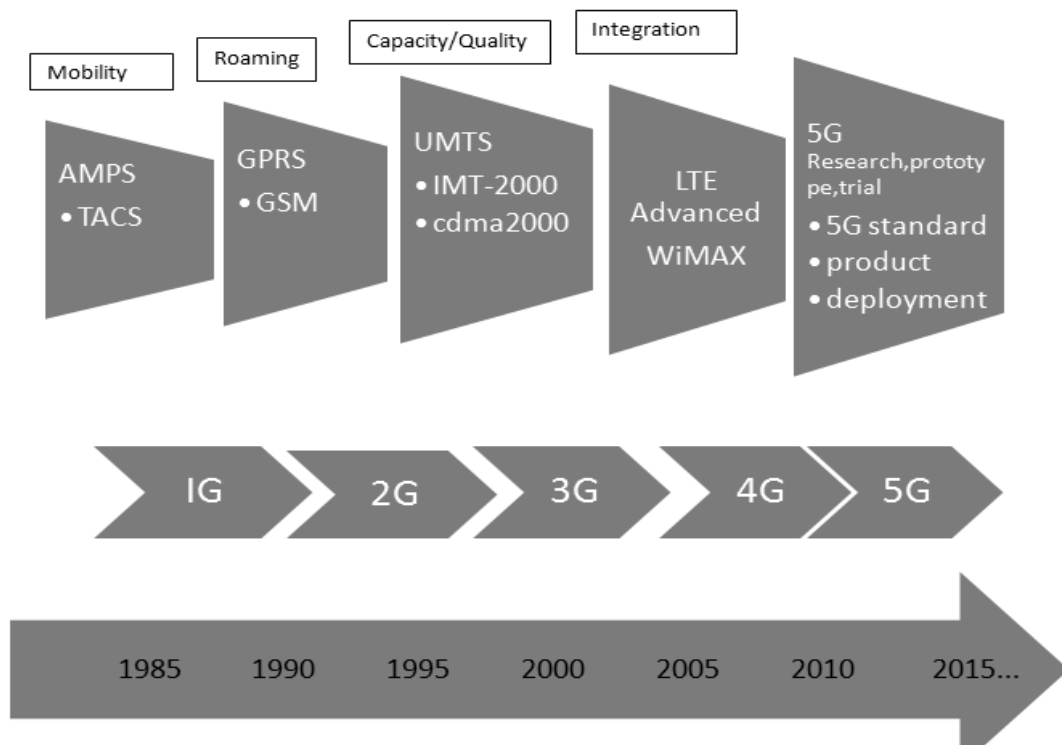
Mobility

Roaming

Capacity/Quality

Integration

AMPS
• TACS

GPRS
• GSM

UMTS
• IMT-2000
• cdma2000

LTE Advanced WiMAX

5G
Research,prototy pe,trial
• 5G standard
• product
• deployment

IG

2G

3G

4G

5G

1985 1990 1995 2000 2005 2010 2015...